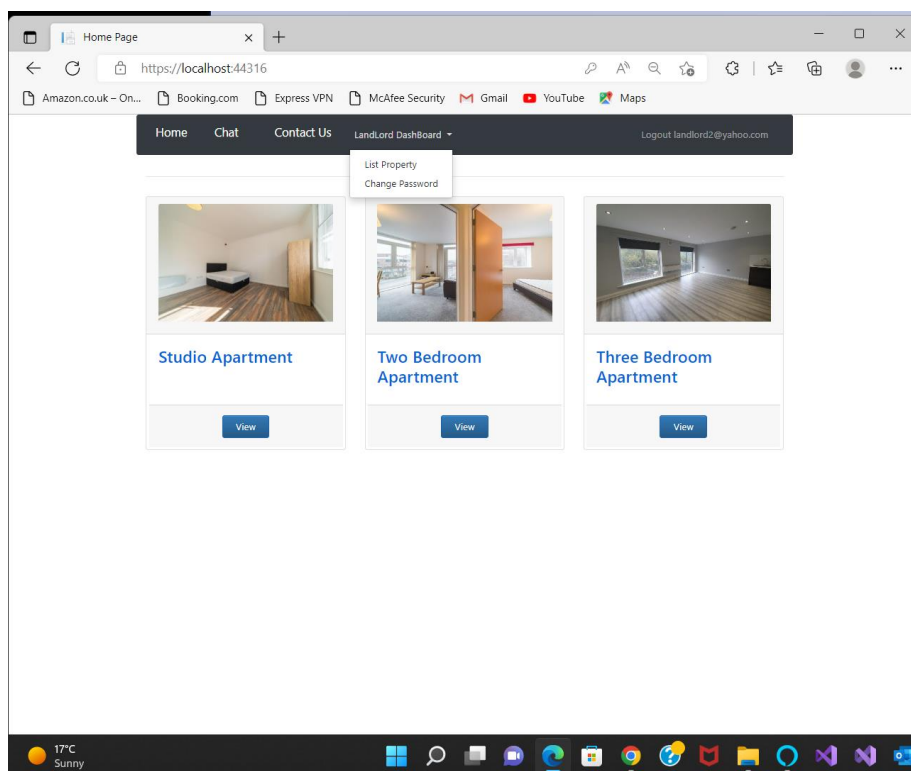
Home Page

https://localhost:44316

Amazon.co.uk – On... Booking.com Express VPN McAfee Security Gmail YouTube Maps

Home Chat Contact Us LandLord DashBoard Logout landlord2@yahoo.com

List Property
Change Password

Studio Apartment

View

Two Bedroom Apartment

View

Three Bedroom Apartment

View

17°C
Sunny